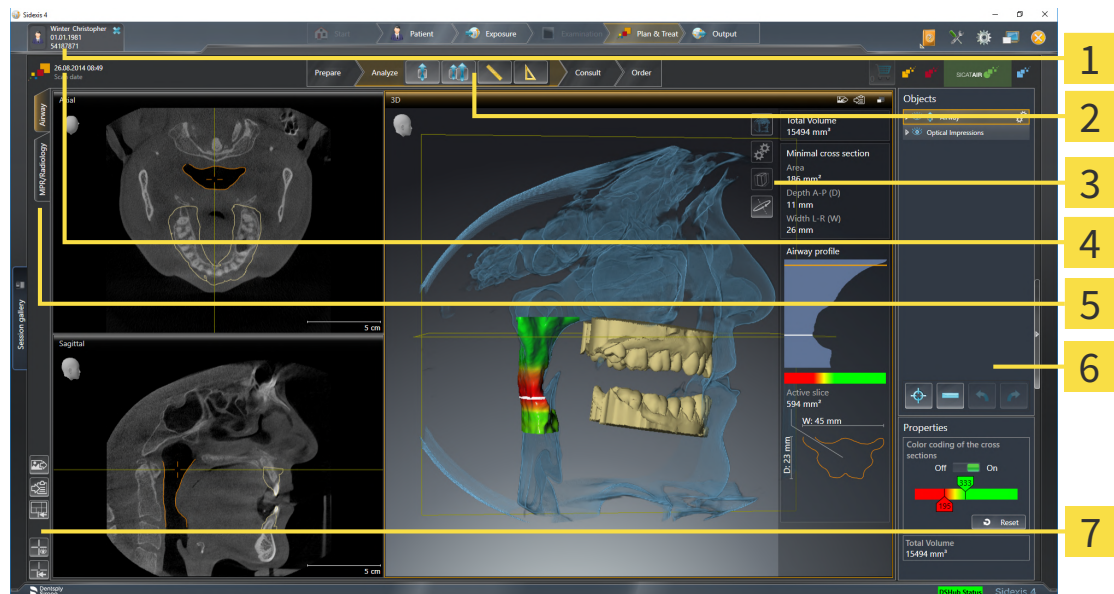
Sidexis 4

Winter Christopher
01.01.1981
54187871

Start
Patient
Exposure
Examination
Plan & Treat
Output

26.08.2014 08:49
Scan date

Prepare
Analyze
Consult
Order

SICAT AIR

Airway
MPR/Radiology
Session gallery

Axial
5 cm

Sagittal
5 cm

3D

Total Volume
15494 mm³

Minimal cross section
Area
186 mm²
Depth A-P (D)
11 mm
Width L-R (W)
26 mm

Airway profile

Active slice
594 mm²
W: 45 mm
D: 23 mm

Objects
Airway
Optical Impressions

Properties
Color coding of the cross sections
Off
On
333
195
Reset

Total Volume
15494 mm³

DSHub Status
Sidexis 4
Dentsply Sirona

1
2
3
4
5
6
7